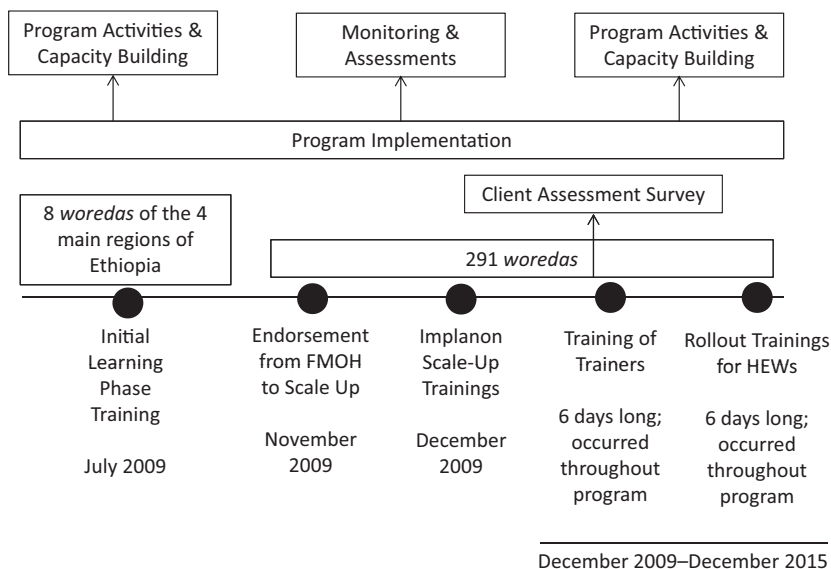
Program Activities & Capacity Building

Monitoring & Assessments

Program Activities & Capacity Building

Program Implementation

Client Assessment Survey

8 *woredas* of the 4 main regions of Ethiopia

291 *woredas*

Initial Learning Phase Training

July 2009

Endorsement from FMOH to Scale Up

November 2009

Implanon Scale-Up Trainings

December 2009

Training of Trainers

6 days long; occurred throughout program

Rollout Trainings for HEWs

6 days long; occurred throughout program

December 2009–December 2015